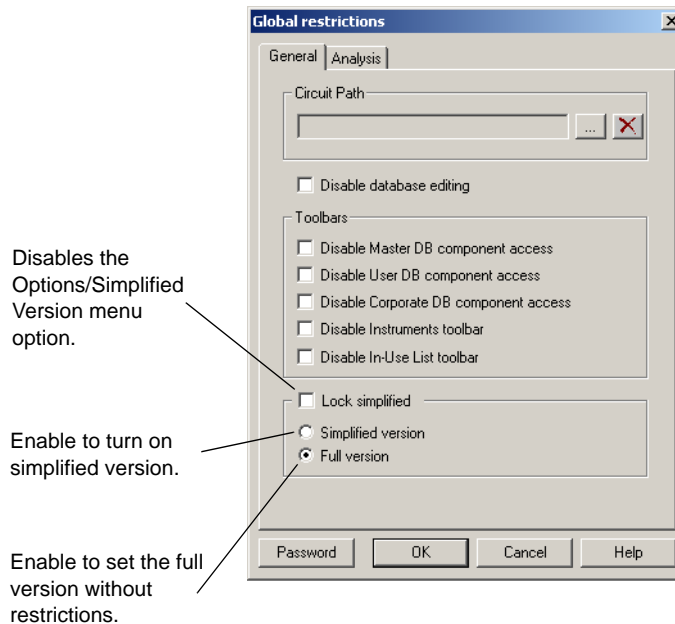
Global restrictions

General | Analysis

Circuit Path

...

Disable database editing

Toolbars

Disable Master DB component access

Disable User DB component access

Disable Corporate DB component access

Disable Instruments toolbar

Disable In-Use List toolbar

Lock simplified

Simplified version

Full version

Password | OK | Cancel | Help

Disables the Options/Simplified Version menu option.

Enable to turn on simplified version.

Enable to set the full version without restrictions.